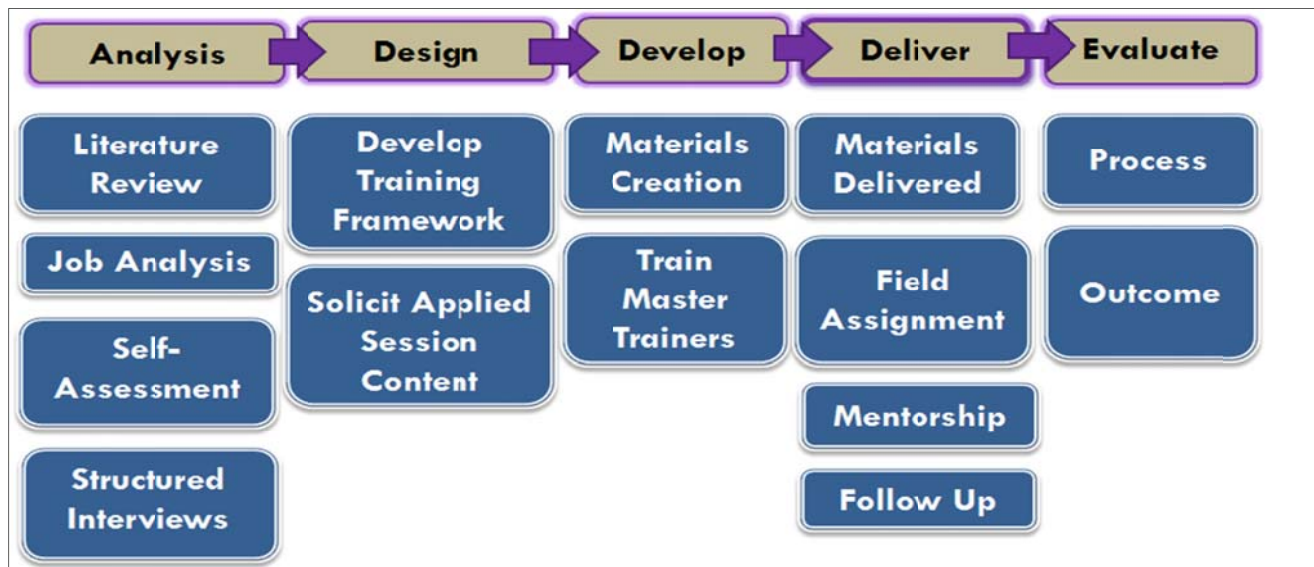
Analysis

Design

Develop

Deliver

Evaluate

Literature Review

Job Analysis

Self-Assessment

Structured Interviews

Develop Training Framework

Solicit Applied Session Content

Materials Creation

Train Master Trainers

Materials Delivered

Field Assignment

Mentorship

Follow Up

Process

Outcome